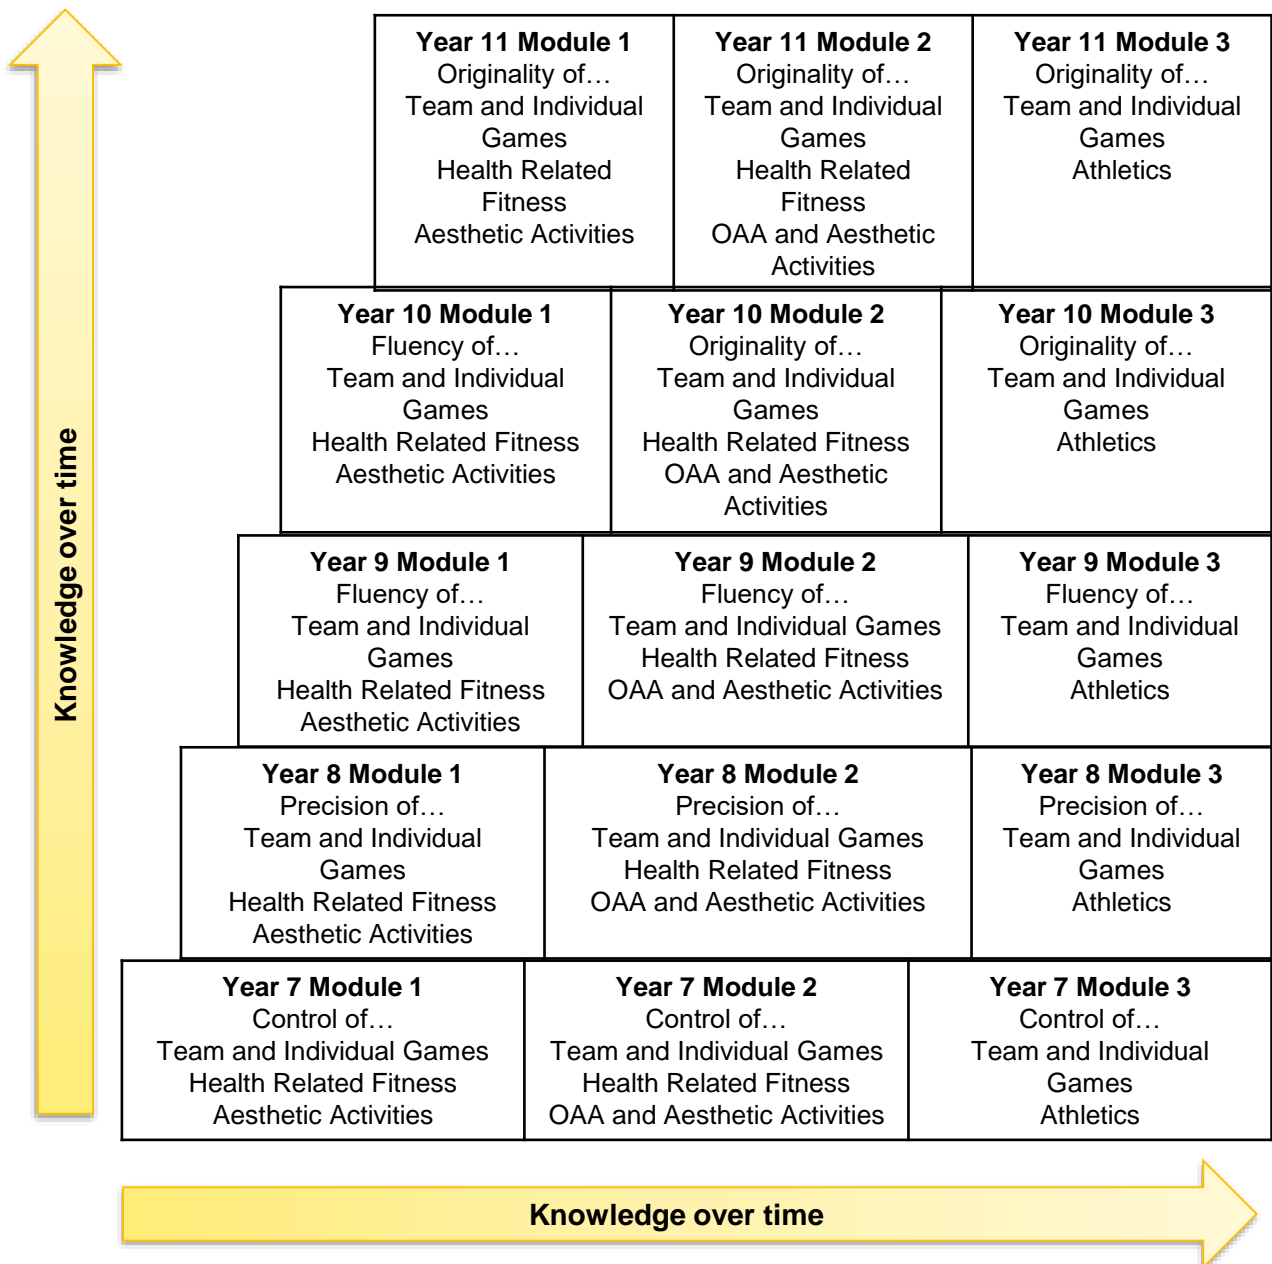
Knowledge over time

**Year 11 Module 1**
Originality of…
Team and Individual Games
Health Related Fitness
Aesthetic Activities

**Year 11 Module 2**
Originality of…
Team and Individual Games
Health Related Fitness
OAA and Aesthetic Activities

**Year 11 Module 3**
Originality of…
Team and Individual Games
Athletics

**Year 10 Module 1**
Fluency of…
Team and Individual Games
Health Related Fitness
Aesthetic Activities

**Year 10 Module 2**
Originality of…
Team and Individual Games
Health Related Fitness
OAA and Aesthetic Activities

**Year 10 Module 3**
Originality of…
Team and Individual Games
Athletics

**Year 9 Module 1**
Fluency of…
Team and Individual Games
Health Related Fitness
Aesthetic Activities

**Year 9 Module 2**
Fluency of…
Team and Individual Games
Health Related Fitness
OAA and Aesthetic Activities

**Year 9 Module 3**
Fluency of…
Team and Individual Games
Athletics

**Year 8 Module 1**
Precision of…
Team and Individual Games
Health Related Fitness
Aesthetic Activities

**Year 8 Module 2**
Precision of…
Team and Individual Games
Health Related Fitness
OAA and Aesthetic Activities

**Year 8 Module 3**
Precision of…
Team and Individual Games
Athletics

**Year 7 Module 1**
Control of…
Team and Individual Games
Health Related Fitness
Aesthetic Activities

**Year 7 Module 2**
Control of…
Team and Individual Games
Health Related Fitness
OAA and Aesthetic Activities

**Year 7 Module 3**
Control of…
Team and Individual Games
Athletics

Knowledge over time